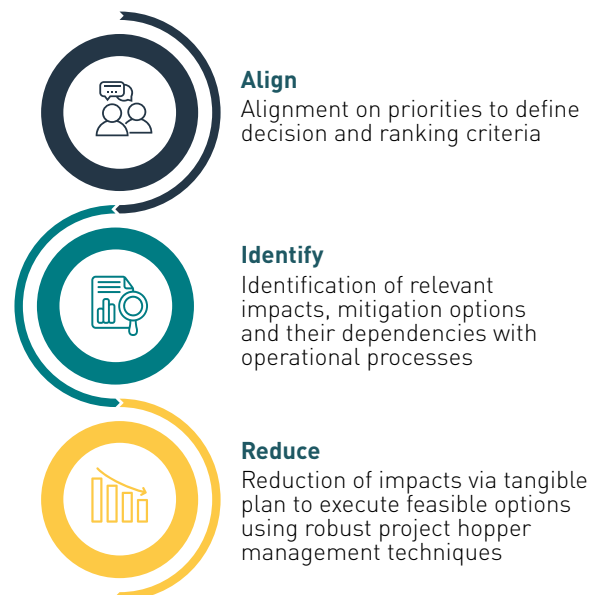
Align
Alignment on priorities to define decision and ranking criteria

Identify
Identification of relevant impacts, mitigation options and their dependencies with operational processes

Reduce
Reduction of impacts via tangible plan to execute feasible options using robust project hopper management techniques